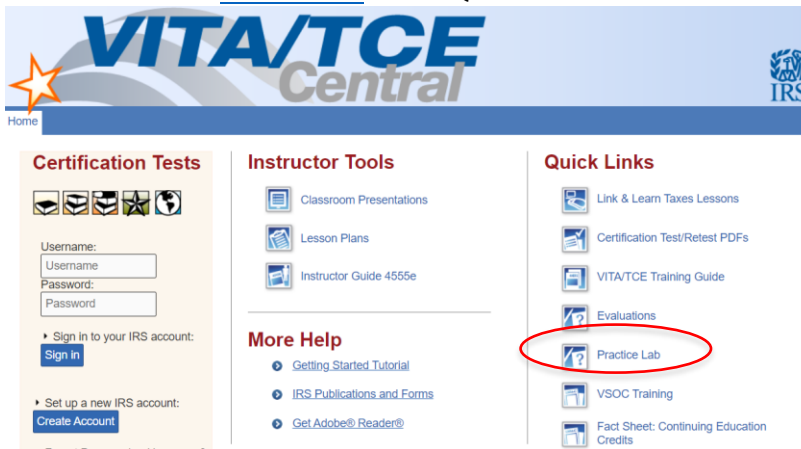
VITA/TCE Central

IRS

Home

Certification Tests

Username:
Username
Password:
Password

Sign in to your IRS account:
Sign in

Set up a new IRS account:
Create Account

Instructor Tools

Classroom Presentations

Lesson Plans

Instructor Guide 4555e

More Help

Getting Started Tutorial

IRS Publications and Forms

Get Adobe® Reader®

Quick Links

Link & Learn Taxes Lessons

Certification Test/Retest PDFs

VITA/TCE Training Guide

Evaluations

Practice Lab

VSOC Training

Fact Sheet: Continuing Education Credits